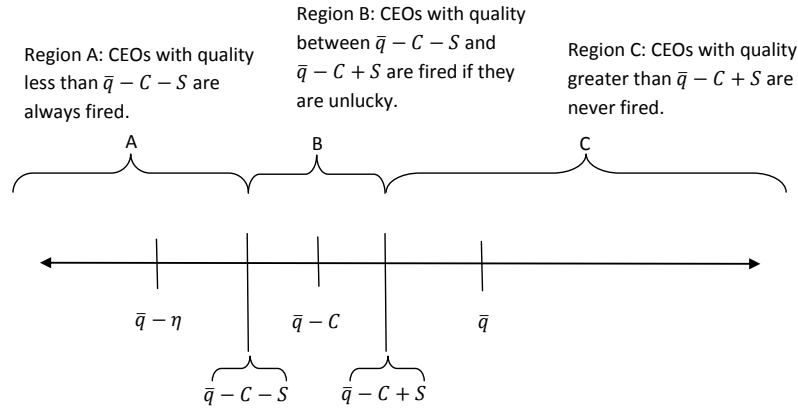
Region B: CEOs with quality between $\bar{q} - C - S$ and $\bar{q} - C + S$ are fired if they are unlucky.

Region A: CEOs with quality less than $\bar{q} - C - S$ are always fired.

Region C: CEOs with quality greater than $\bar{q} - C + S$ are never fired.

A

B

C

$\bar{q} - \eta$

$\bar{q} - C$

$\bar{q}$

$\bar{q} - C - S$

$\bar{q} - C + S$